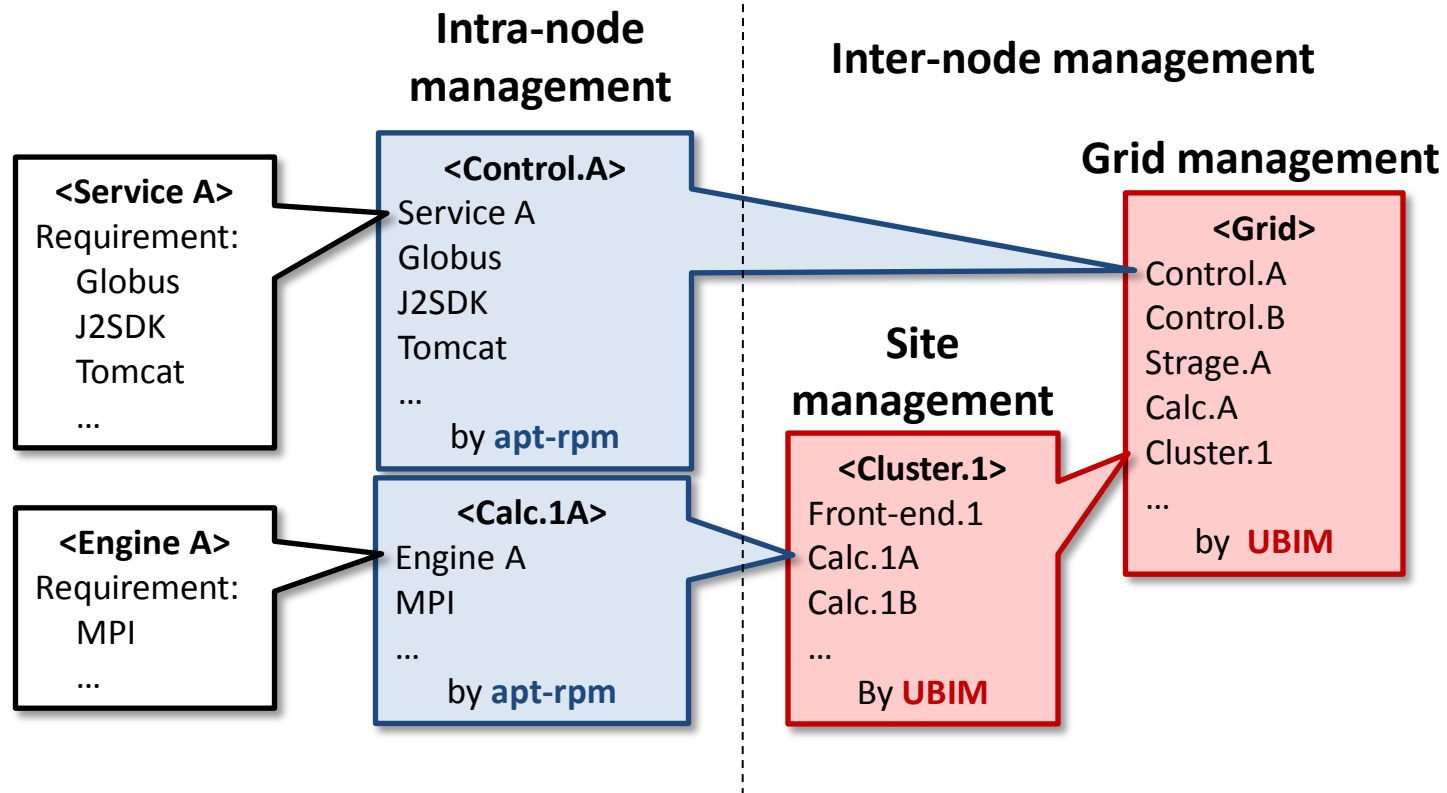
Intra-node management

Inter-node management

<Service A>
Requirement:
Globus
J2SDK
Tomcat
…

<Control.A>
Service A
Globus
J2SDK
Tomcat
…
by apt-rpm

Grid management

<Grid>
Control.A
Control.B
Strage.A
Calc.A
Cluster.1
…
by UBIM

Site management

<Engine A>
Requirement:
MPI
…

<Calc.1A>
Engine A
MPI
…
by apt-rpm

<Cluster.1>
Front-end.1
Calc.1A
Calc.1B
…
By UBIM